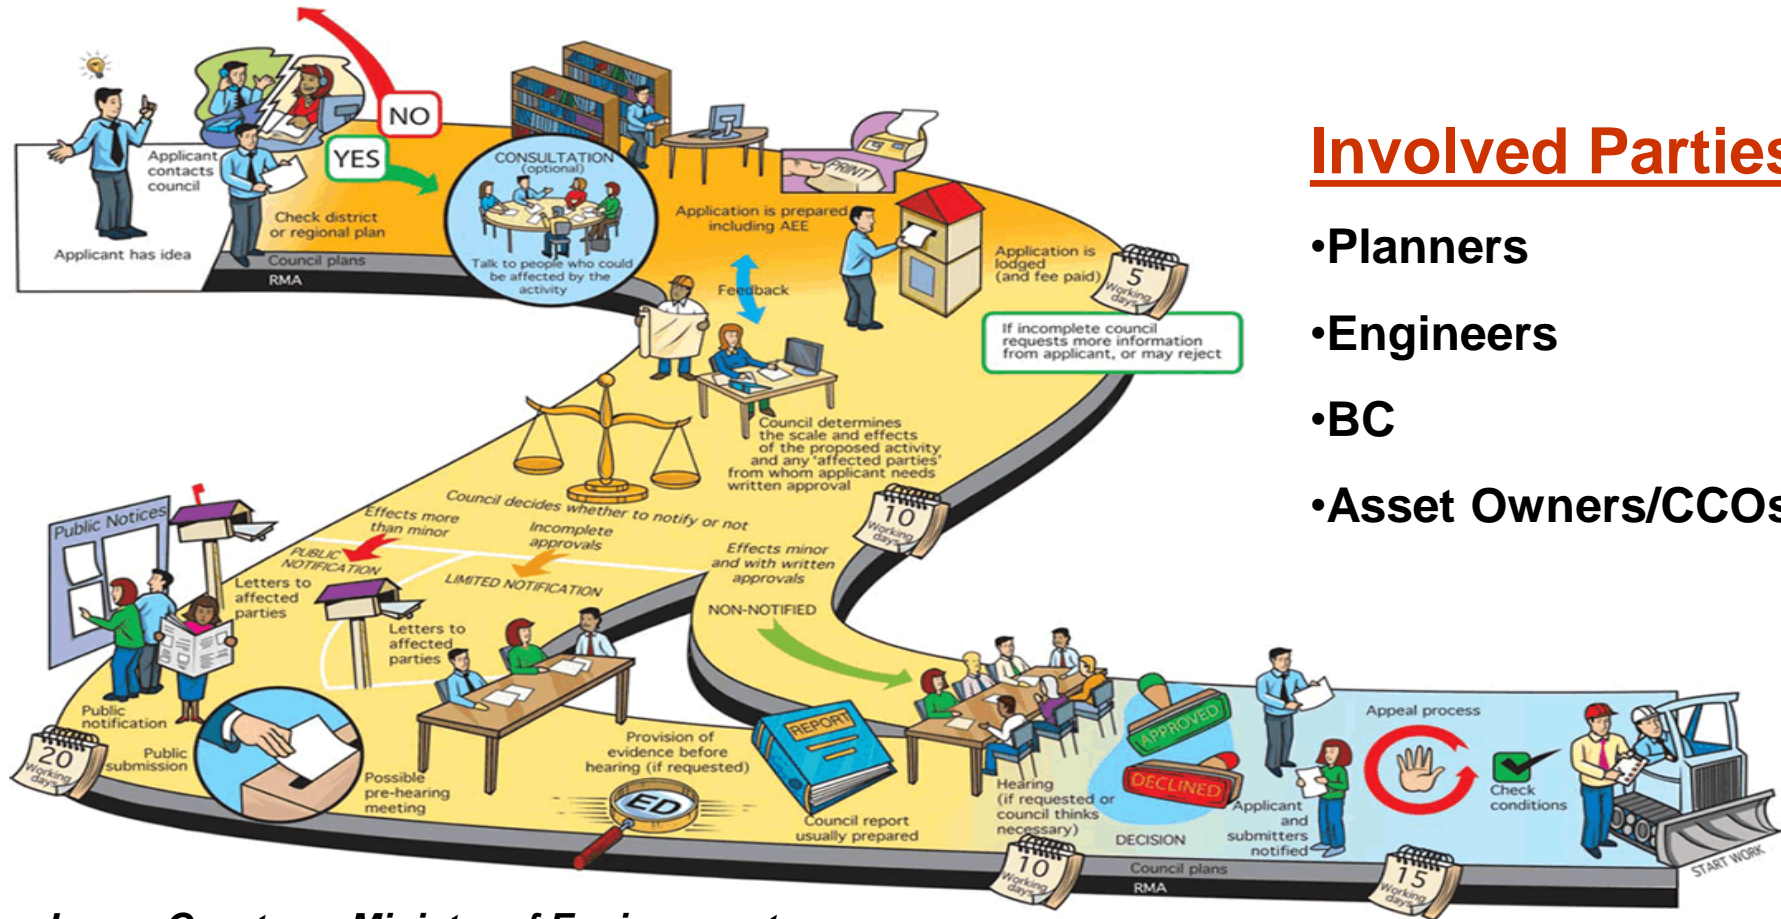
Applicant has idea

Applicant contacts council

NO

YES

Check district or regional plan

Council plans

RMA

CONSULTATION (optional)

Talk to people who could be affected by the activity

Application is prepared including AEE

PRINT

Feedback

Application is lodged (and fee paid)

5 Working days

If incomplete council requests more information from applicant, or may reject

Council determines the scale and effects of the proposed activity and any 'affected parties' from whom applicant needs written approval

10 Working days

Council decides whether to notify or not

Effects more than minor

Incomplete approvals

Effects minor and with written approvals

PUBLIC NOTIFICATION

LIMITED NOTIFICATION

NON-NOTIFIED

Public Notices

Letters to affected parties

Letters to affected parties

Public notification

20 Working days

Public submission

Possible pre-hearing meeting

Provision of evidence before hearing (if requested)

ED

REPORT

Council report usually prepared

Hearing (if requested or council thinks necessary)

APPROVED

DECLINED

DECISION

10 Working days

Council plans

RMA

Applicant and submitters notified

Appeal process

Check conditions

15 Working days

START WORK

Involved Parties

•Planners

•Engineers

•BC

•Asset Owners/CCOs

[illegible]